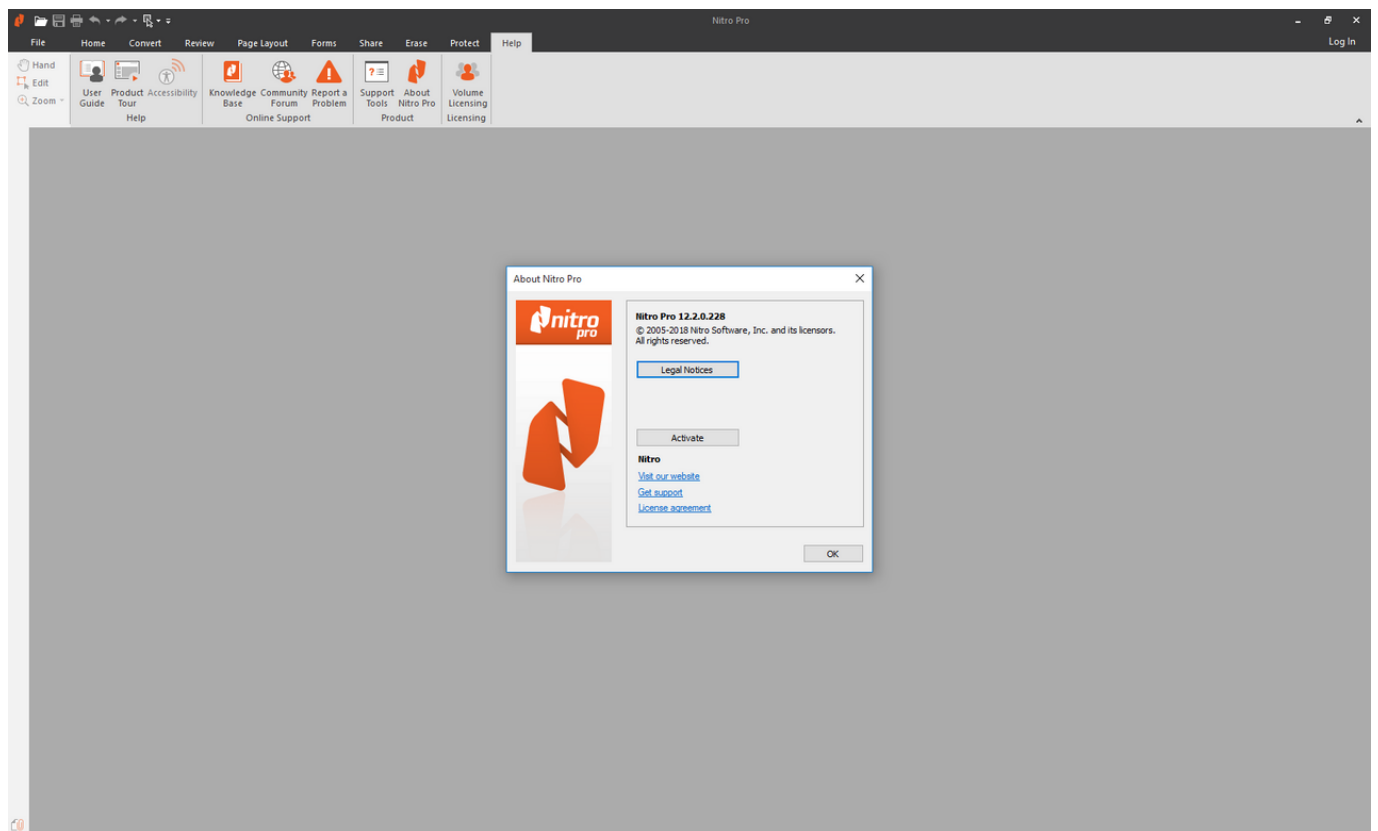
Nitro Pro

File Home Convert Review Page Layout Forms Share Erase Protect Help Log In

Hand
Edit
Zoom

User Guide Product Tour Accessibility
Help

Knowledge Base Community Forum Report a Problem
Online Support

Support Tools About Nitro Pro
Product

Volume Licensing
Licensing

About Nitro Pro

nitro pro

Nitro Pro 12.2.0.228
© 2005-2018 Nitro Software, Inc. and its licensors.
All rights reserved.

Legal Notices

Activate

Nitro
Visit our website
Get support
License agreement

OK